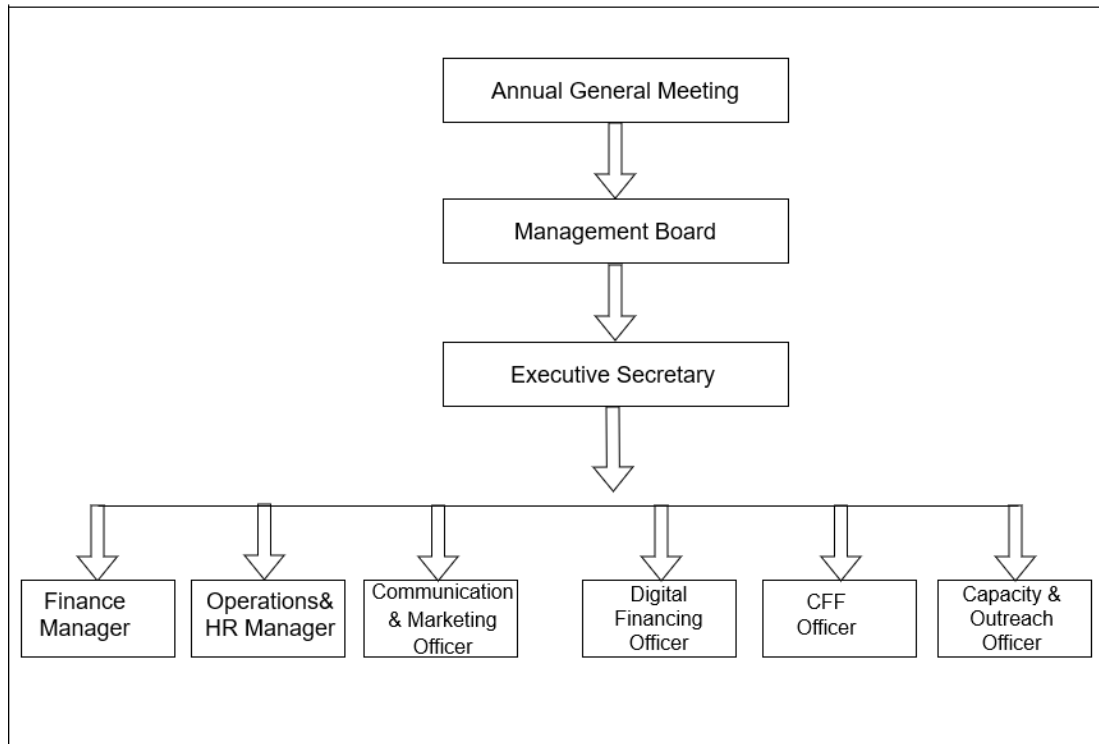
Annual General Meeting

Management Board

Executive Secretary

Finance Manager

Operations& HR Manager

Communication & Marketing Officer

Digital Financing Officer

CFF Officer

Capacity & Outreach Officer